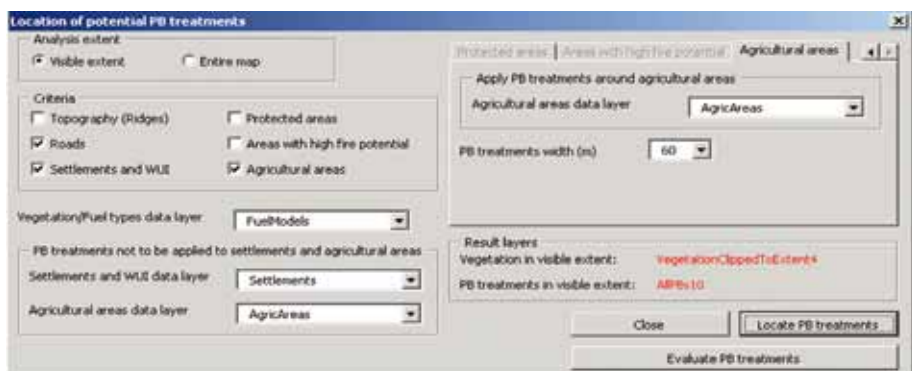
Location of potential PB treatments

Analysis extent
Visible extent
Entire map

Criteria
Topography (Ridges)
Protected areas
Roads
Areas with high fire potential
Settlements and WUI
Agricultural areas

Vegetation/Fuel types data layer
FuelModels

PB treatments not to be applied to settlements and agricultural areas
Settlements and WUI data layer
Settlements
Agricultural areas data layer
AgricAreas

Protected areas | Areas with high fire potential | Agricultural areas

Apply PB treatments around agricultural areas
Agricultural areas data layer
AgricAreas

PB treatments width (m)
60

Result layers
Vegetation in visible extent:
VegetationClippedToExtent4
PB treatments in visible extent:
AllPBs10

Close
Locate PB treatments
Evaluate PB treatments